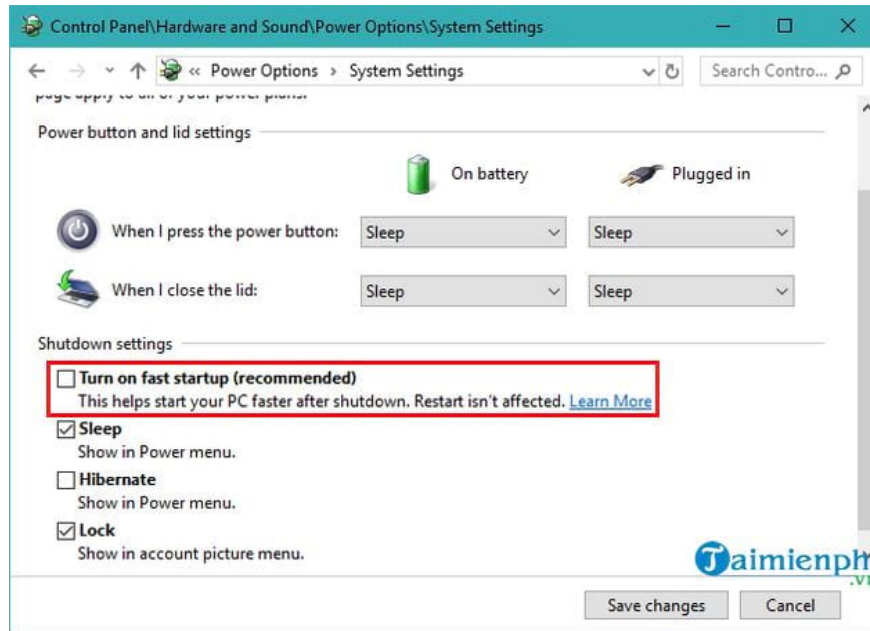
Control Panel\Hardware and Sound\Power Options\System Settings

« Power Options › System Settings

Search Contro...

page apply to all of your power plans.

Power button and lid settings

On battery

Plugged in

When I press the power button:

Sleep

Sleep

When I close the lid:

Sleep

Sleep

Shutdown settings

Turn on fast startup (recommended)

This helps start your PC faster after shutdown. Restart isn't affected. Learn More

Sleep

Show in Power menu.

Hibernate

Show in Power menu.

Lock

Show in account picture menu.

Taimienph .vn

Save changes

Cancel